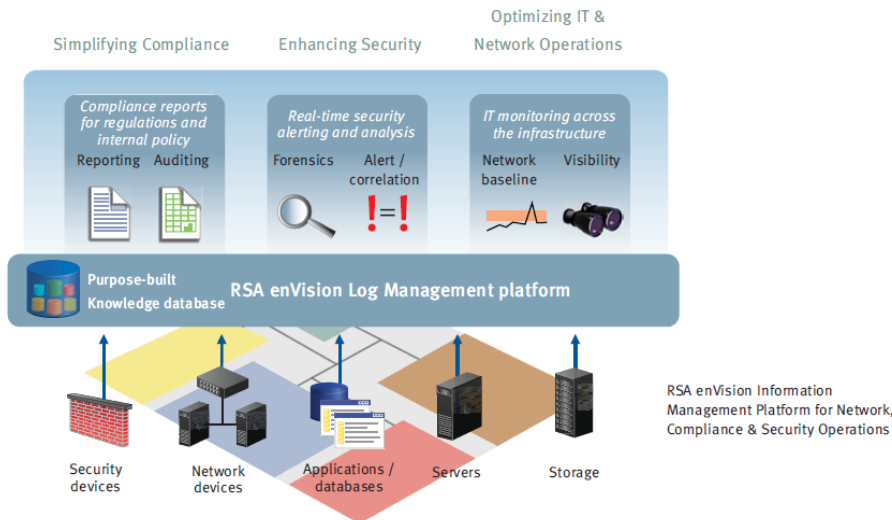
Simplifying Compliance

Enhancing Security

Optimizing IT & Network Operations

Compliance reports for regulations and internal policy

Reporting

Auditing

Real-time security alerting and analysis

Forensics

Alert / correlation

!=!

IT monitoring across the infrastructure

Network baseline

Visibility

Purpose-built Knowledge database

RSA enVision Log Management platform

Security devices

Network devices

Applications / databases

Servers

Storage

RSA enVision Information Management Platform for Network, Compliance & Security Operations